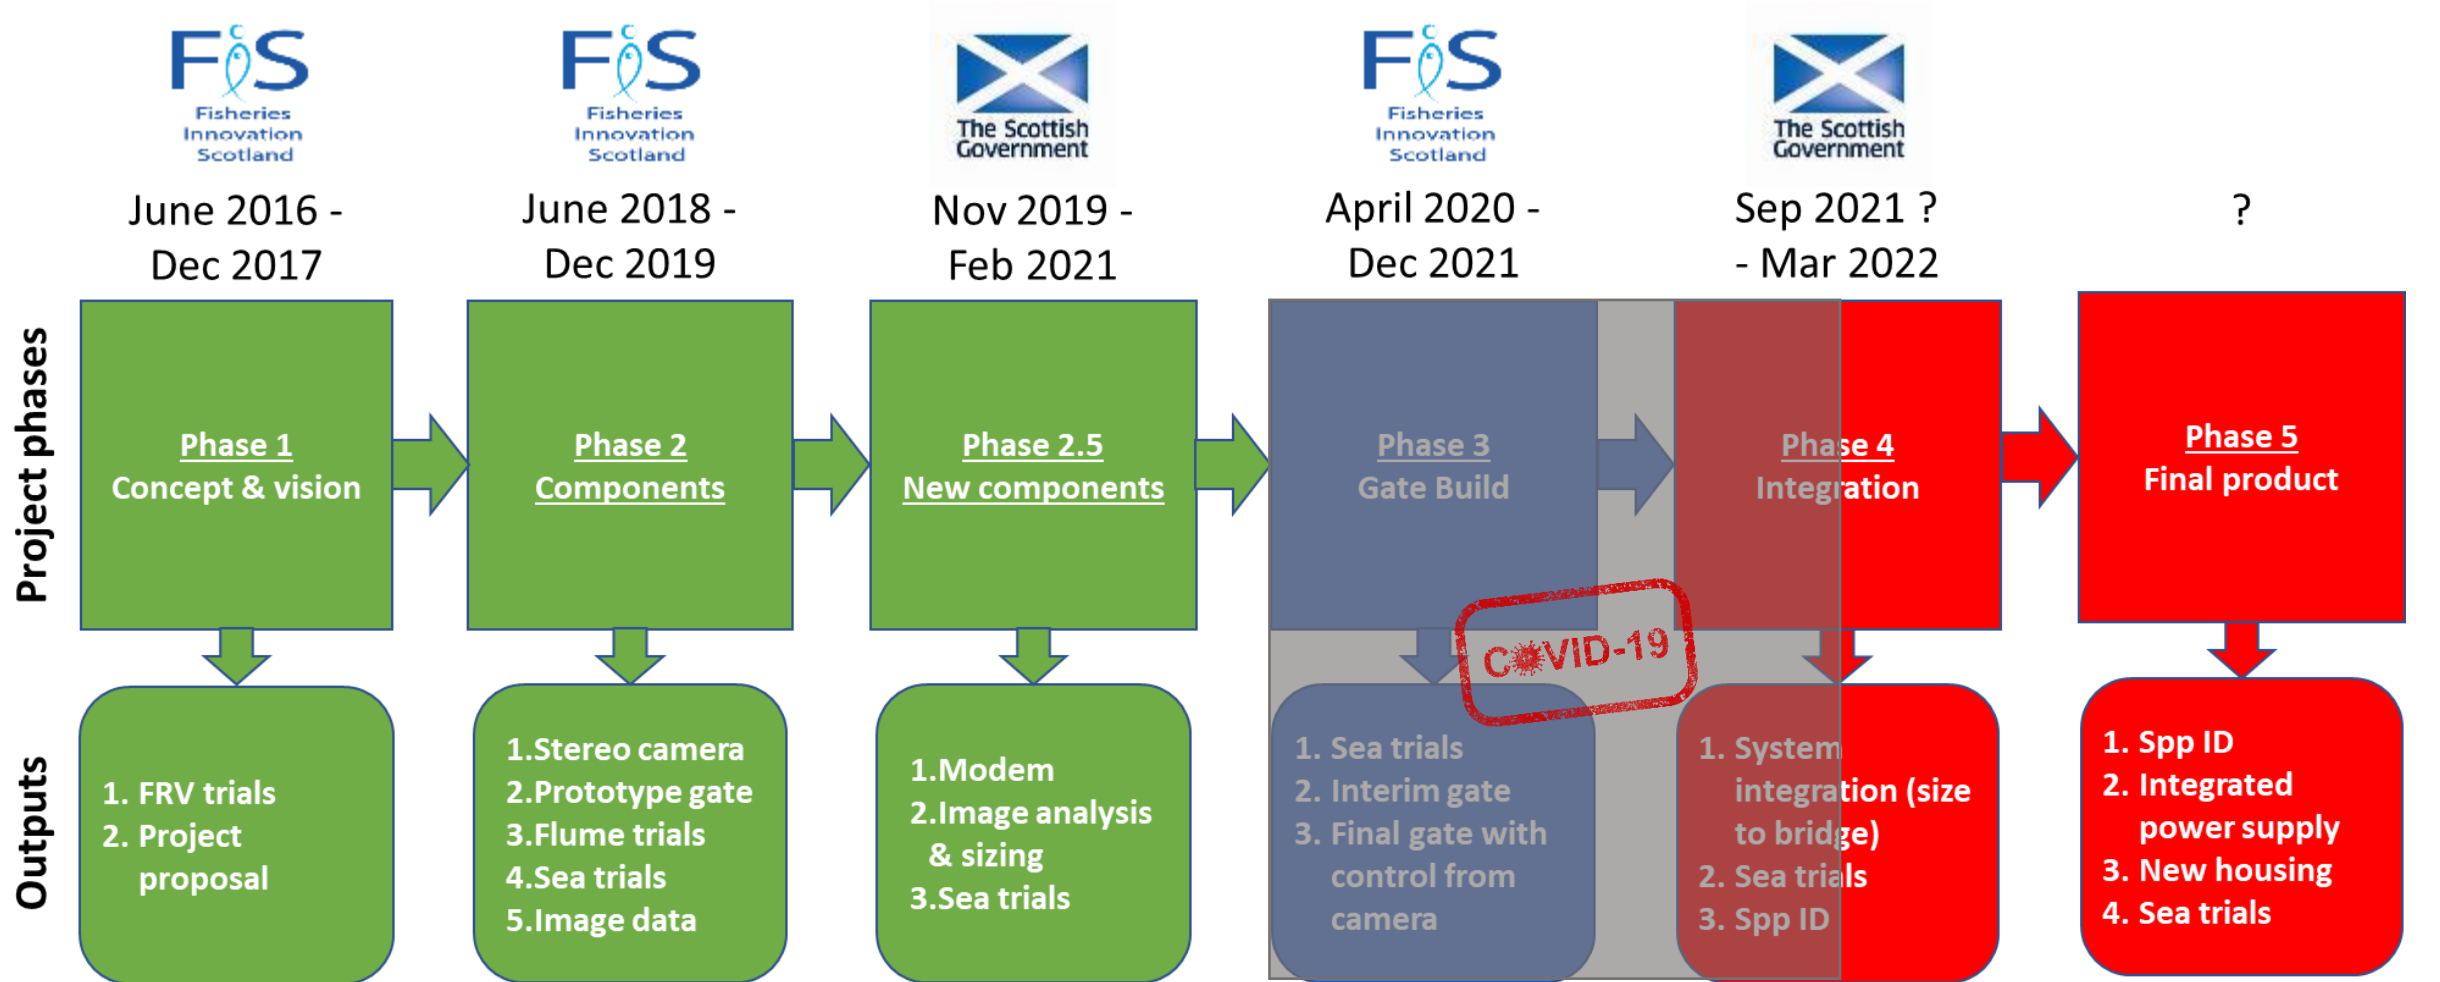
FiS
Fisheries Innovation Scotland

June 2016 - Dec 2017

FiS
Fisheries Innovation Scotland

June 2018 - Dec 2019

The Scottish Government

Nov 2019 - Feb 2021

FiS
Fisheries Innovation Scotland

April 2020 - Dec 2021

The Scottish Government

Sep 2021 ? - Mar 2022

?

Project phases

Phase 1
Concept & vision

Phase 2
Components

Phase 2.5
New components

Phase 3
Gate Build

Phase 4
Integration

Phase 5
Final product

COVID-19

Outputs

1. FRV trials
2. Project proposal

1.Stereo camera
2.Prototype gate
3.Flume trials
4.Sea trials
5.Image data

1.Modem
2.Image analysis & sizing
3.Sea trials

1. Sea trials
2. Interim gate
3. Final gate with control from camera

1. System integration (size to bridge)
2. Sea trials
3. Spp ID

1. Spp ID
2. Integrated power supply
3. New housing
4. Sea trials